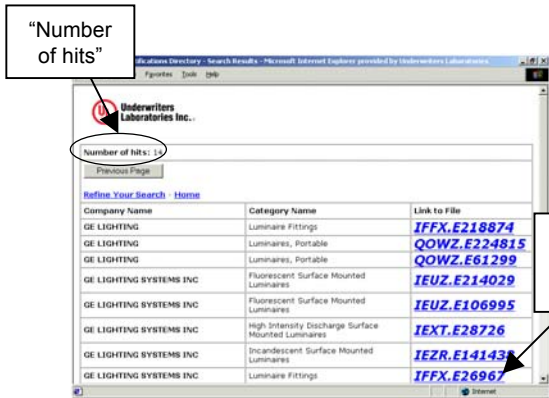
"Number of hits"

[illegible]fications Directory - Search Results - Microsoft Internet Explorer provided by Underwriters Laboratories

Favorites Tools Help

Underwriters Laboratories Inc.

Number of hits: 14

Previous Page

Refine Your Search - Home

| Company Name | Category Name | Link to File |
|---|---|---|
| GE LIGHTING | Luminaire Fittings | IFFX.E218874 |
| GE LIGHTING | Luminaires, Portable | QOWZ.E224815 |
| GE LIGHTING | Luminaires, Portable | QOWZ.E61299 |
| GE LIGHTING SYSTEMS INC | Fluorescent Surface Mounted Luminaires | IEUZ.E214029 |
| GE LIGHTING SYSTEMS INC | Fluorescent Surface Mounted Luminaires | IEUZ.E106995 |
| GE LIGHTING SYSTEMS INC | High Intensity Discharge Surface Mounted Luminaires | IEXT.E28726 |
| GE LIGHTING SYSTEMS INC | Incandescent Surface Mounted Luminaires | IEZR.E14143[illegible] |
| GE LIGHTING SYSTEMS INC | Luminaire Fittings | IFFX.E26967 |

Internet